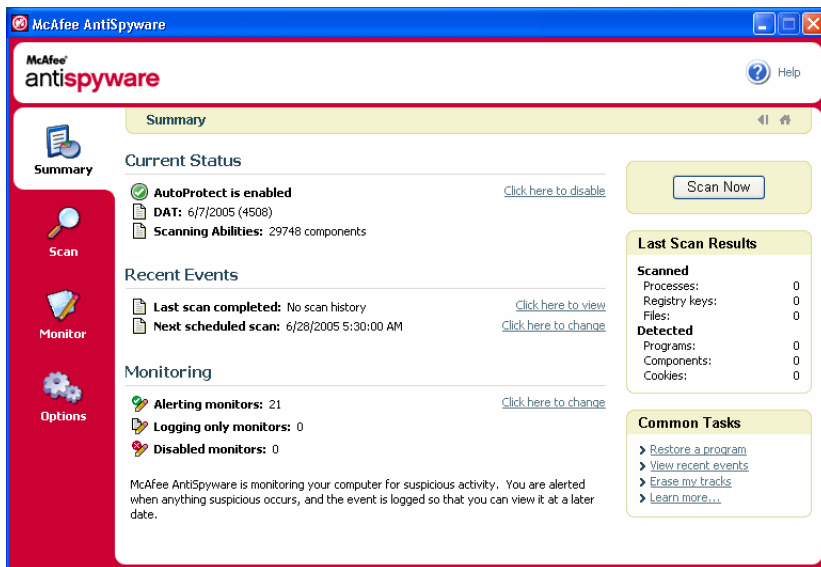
McAfee AntiSpyware

McAfee antispyware

Help

Summary

Summary

Scan

Monitor

Options

Current Status

AutoProtect is enabled Click here to disable

DAT: 6/7/2005 (4508)

Scanning Abilities: 29748 components

Recent Events

Last scan completed: No scan history Click here to view

Next scheduled scan: 6/28/2005 5:30:00 AM Click here to change

Monitoring

Alerting monitors: 21 Click here to change

Logging only monitors: 0

Disabled monitors: 0

McAfee AntiSpyware is monitoring your computer for suspicious activity. You are alerted when anything suspicious occurs, and the event is logged so that you can view it at a later date.

Scan Now

Last Scan Results

| Scanned | |
|---|---|
| Processes: | 0 |
| Registry keys: | 0 |
| Files: | 0 |
| **Detected** | |
| Programs: | 0 |
| Components: | 0 |
| Cookies: | 0 |

Common Tasks

Restore a program

View recent events

Erase my tracks

Learn more...